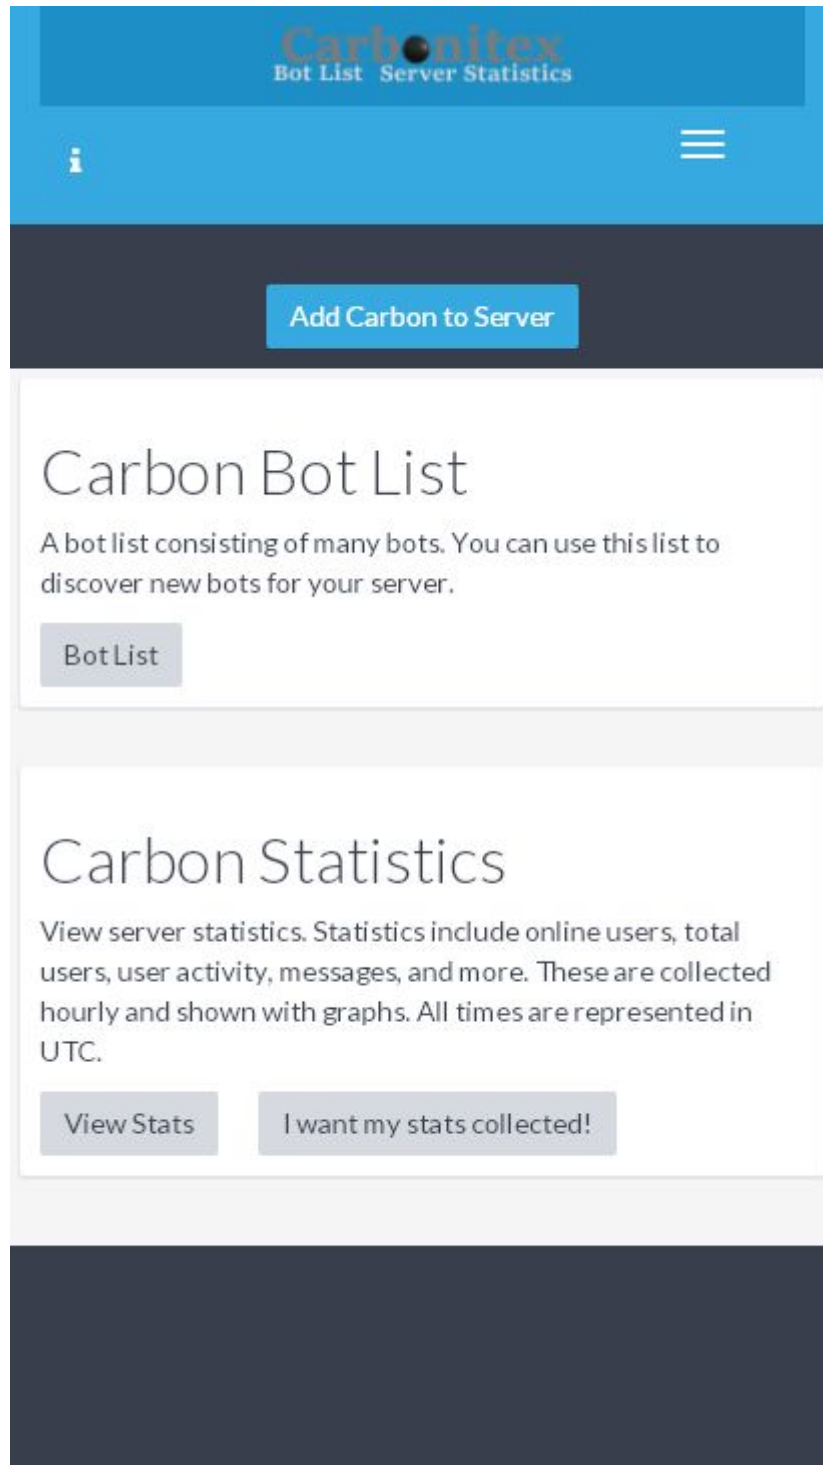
Carbonitex
Bot List Server Statistics

i

Add Carbon to Server

Carbon Bot List

A bot list consisting of many bots. You can use this list to discover new bots for your server.

Bot List

Carbon Statistics

View server statistics. Statistics include online users, total users, user activity, messages, and more. These are collected hourly and shown with graphs. All times are represented in UTC.

View Stats

I want my stats collected!